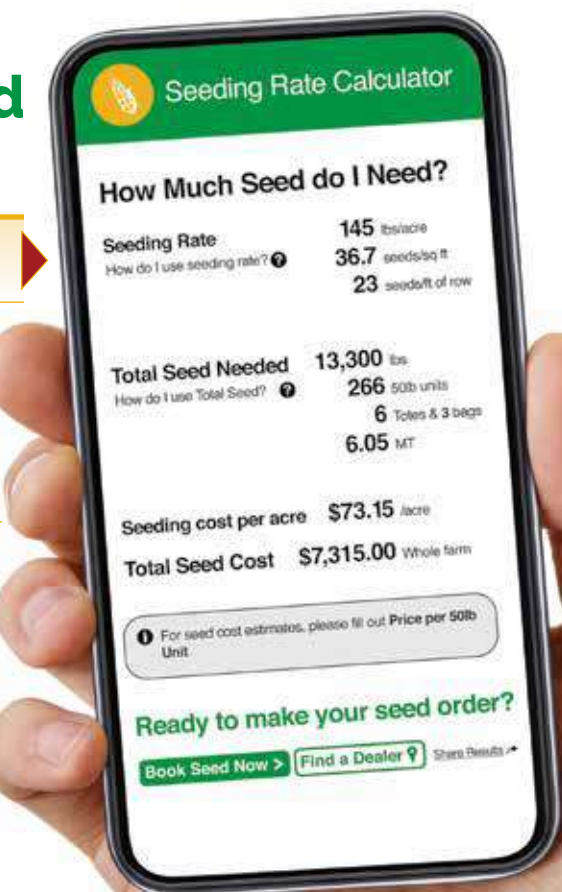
d

Seeding Rate Calculator

How Much Seed do I Need?

Seeding Rate
How do I use seeding rate?

145 lbs/acre
36.7 seeds/sq ft
23 seeds/ft of row

Total Seed Needed
How do I use Total Seed?

13,300 lbs
266 50lb units
6 Totes & 3 bags
6.05 MT

Seeding cost per acre $73.15 /acre

Total Seed Cost $7,315.00 Whole farm

For seed cost estimates, please fill out Price per 50lb Unit

Ready to make your seed order?

Book Seed Now > Find a Dealer Share Results